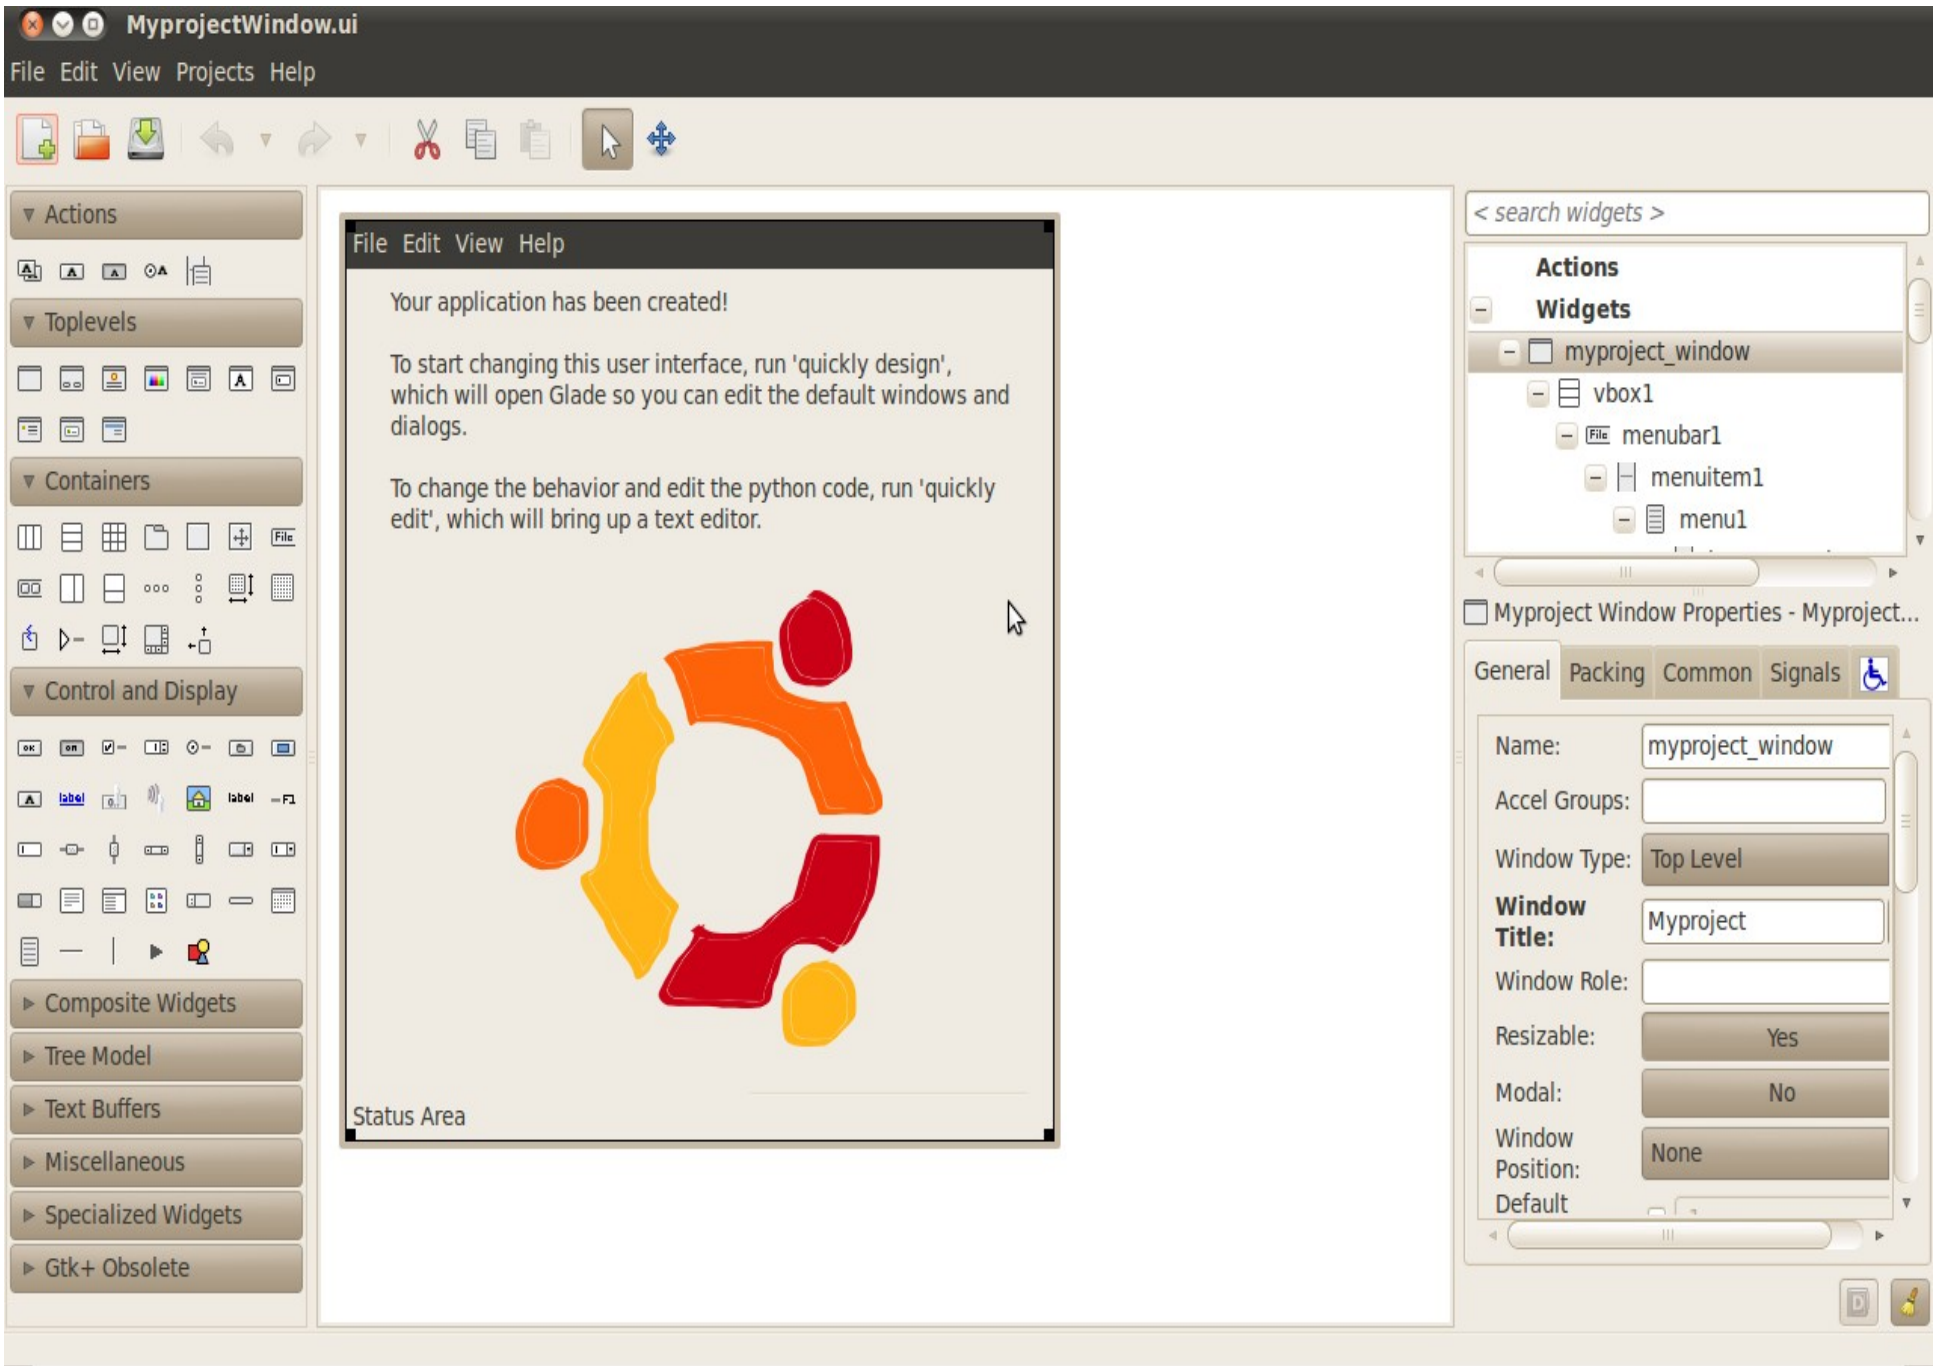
MyprojectWindow.ui

File Edit View Projects Help

Actions

Toplevels

Containers

Control and Display

Composite Widgets

Tree Model

Text Buffers

Miscellaneous

Specialized Widgets

Gtk+ Obsolete

File Edit View Help

Your application has been created!

To start changing this user interface, run 'quickly design', which will open Glade so you can edit the default windows and dialogs.

To change the behavior and edit the python code, run 'quickly edit', which will bring up a text editor.

Status Area

< search widgets >

Actions

Widgets

myproject_window

vbox1

menubar1

menuitem1

menu1

Myproject Window Properties - Myproject...

General Packing Common Signals

| | |
|---|---|
| Name: | myproject_window |
| Accel Groups: | |
| Window Type: | Top Level |
| Window Title: | Myproject |
| Window Role: | |
| Resizable: | Yes |
| Modal: | No |
| Window Position: | None |
| Default | |